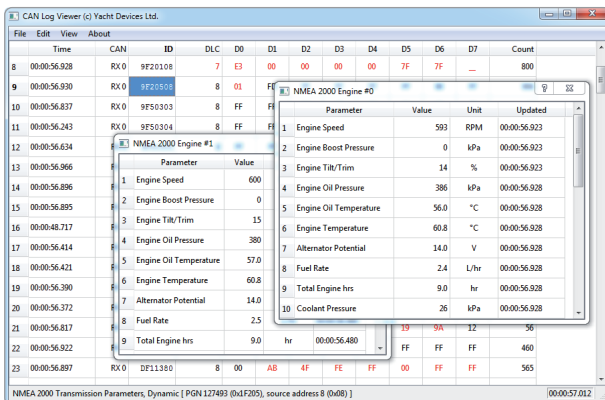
CAN Log Viewer (c) Yacht Devices Ltd.

File Edit View About

| | Time | CAN | ID | DLC | D0 | D1 | D2 | D3 | D4 | D5 | D6 | D7 | Count |
|---|---|---|---|---|---|---|---|---|---|---|---|---|---|
| 8 | 00:00:56.928 | RX 0 | 9F20108 | 7 | E3 | 00 | 00 | 00 | 00 | 7F | 7F | _ | 800 |
| 9 | 00:00:56.930 | RX 0 | 9F20508 | 8 | 01 | FF | | | | | | | |
| 10 | 00:00:56.837 | RX 0 | 9F50303 | 8 | FF | FF | | | | | | | |
| 11 | 00:00:56.243 | RX 0 | 9F50304 | 8 | FF | FF | | | | | | | |
| 12 | 00:00:56.634 | | | | | | | | | | | | |
| 13 | 00:00:56.966 | | | | | | | | | | | | |
| 14 | 00:00:56.896 | | | | | | | | | | | | |
| 15 | 00:00:56.895 | | | | | | | | | | | | |
| 16 | 00:00:48.717 | | | | | | | | | | | | |
| 17 | 00:00:56.414 | | | | | | | | | | | | |
| 18 | 00:00:56.421 | | | | | | | | | | | | |
| 19 | 00:00:56.390 | | | | | | | | | | | | |
| 20 | 00:00:56.372 | | | | | | | | | | | | |
| 21 | 00:00:56.817 | | | | | | | | | 19 | 9A | 12 | 56 |
| 22 | 00:00:56.922 | | | | | | | | | FF | FF | FF | 460 |
| 23 | 00:00:56.897 | RX 0 | DF11380 | 8 | 00 | AB | 4F | FE | FF | 00 | FF | FF | 565 |

NMEA 2000 Engine #1

| | Parameter | Value | | |
|---|---|---|---|---|
| 1 | Engine Speed | 600 | | |
| 2 | Engine Boost Pressure | 0 | | |
| 3 | Engine Tilt/Trim | 15 | | |
| 4 | Engine Oil Pressure | 380 | | |
| 5 | Engine Oil Temperature | 57.0 | | |
| 6 | Engine Temperature | 60.8 | | |
| 7 | Alternator Potential | 14.0 | | |
| 8 | Fuel Rate | 2.5 | | |
| 9 | Total Engine hrs | 9.0 | hr | 00:00:56.480 |

NMEA 2000 Engine #0

| | Parameter | Value | Unit | Updated |
|---|---|---|---|---|
| 1 | Engine Speed | 593 | RPM | 00:00:56.923 |
| 2 | Engine Boost Pressure | 0 | kPa | 00:00:56.923 |
| 3 | Engine Tilt/Trim | 14 | % | 00:00:56.923 |
| 4 | Engine Oil Pressure | 386 | kPa | 00:00:56.928 |
| 5 | Engine Oil Temperature | 56.0 | °C | 00:00:56.928 |
| 6 | Engine Temperature | 60.8 | °C | 00:00:56.928 |
| 7 | Alternator Potential | 14.0 | V | 00:00:56.928 |
| 8 | Fuel Rate | 2.4 | L/hr | 00:00:56.928 |
| 9 | Total Engine hrs | 9.0 | hr | 00:00:56.928 |
| 10 | Coolant Pressure | 26 | kPa | 00:00:56.928 |

NMEA 2000 Transmission Parameters, Dynamic [ PGN 127493 (0x1F205), source address 8 (0x08) ]

00:00:57.012